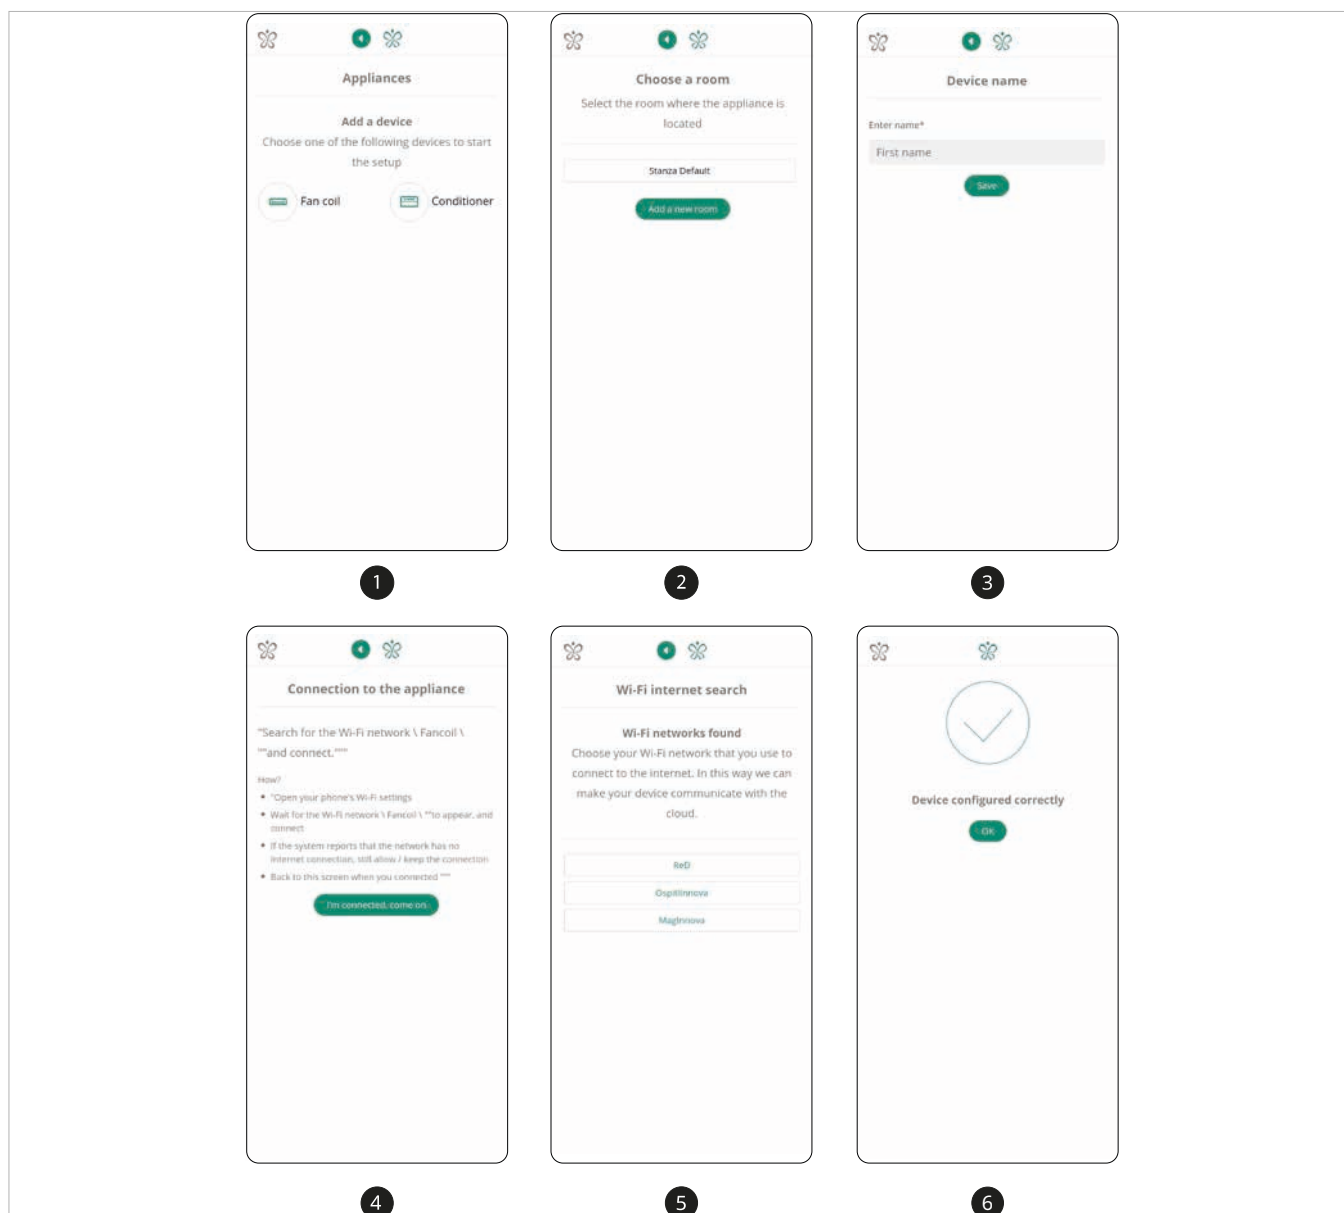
Appliances

Add a device

Choose one of the following devices to start the setup

Fan coil

Conditioner

1

Choose a room

Select the room where the appliance is located

Stanza Default

Add a new room

2

Device name

Enter name*

First name

Save

3

Connection to the appliance

"Search for the Wi-Fi network \ Fancoil \ ""and connect.""""

How?

- "Open your phone's Wi-Fi settings
- Wait for the Wi-Fi network \ Fancoil \ ""to appear, and connect
- If the system reports that the network has no internet connection, still allow / keep the connection
- Back to this screen when you connected """

I'm connected, come on

4

Wi-Fi internet search

Wi-Fi networks found

Choose your Wi-Fi network that you use to connect to the internet. In this way we can make your device communicate with the cloud.

ReD

OspitiInnova

MagInnova

5

Device configured correctly

OK

6